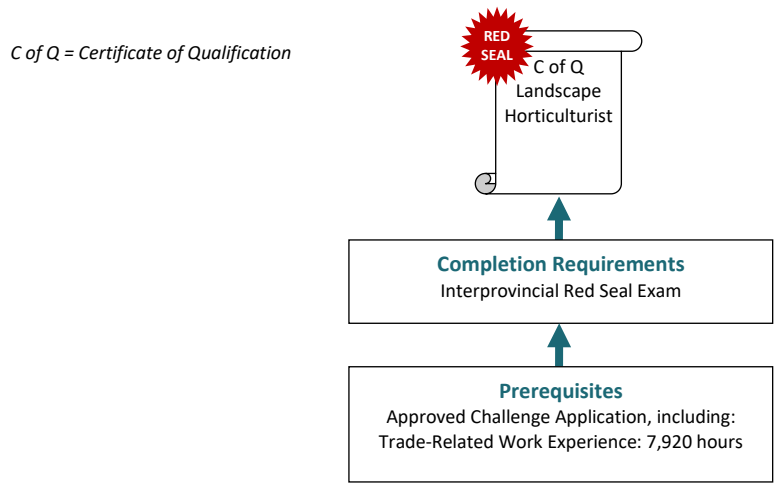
C of Q = Certificate of Qualification

RED SEAL

C of Q Landscape Horticulturist

Completion Requirements
Interprovincial Red Seal Exam

Prerequisites
Approved Challenge Application, including:
Trade-Related Work Experience: 7,920 hours